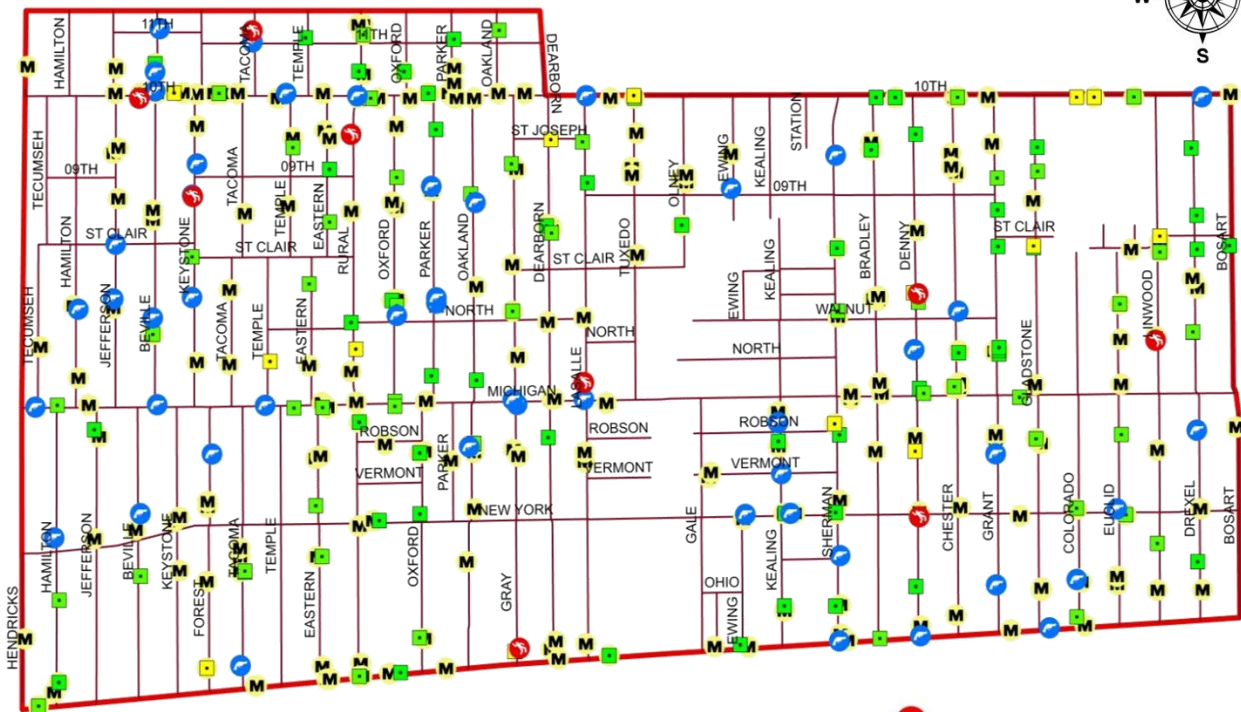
W
S
11TH
10TH
HAMILTON
TACOMA
TEMPLE
OXFORD
PARKER
OAKLAND
DEARBORN
10TH
STATION
ST JOSEPH
EWING
KEALING
TECUMSEH
09TH
TACOMA
09TH
OLNEY
09TH
TEMPLE
EASTERN
HAMILTON
KEYSTONE
OXFORD
PARKER
OAKLAND
DEARBORN
TUXEDO
ST CLAIR
ST CLAIR
RURAL
ST CLAIR
BRADLEY
DENNY
ST CLAIR
BOSART
TECUMSEH
JEFFERSON
BEVILLE
TACOMA
TEMPLE
EASTERN
NORTH
EWING
KEALING
WALNUT
LINWOOD
NORTH
NORTH
GLADSTONE
MICHIGAN
LASALLE
ROBSON
ROBSON
ROBSON
VERMONT
VERMONT
VERMONT
PARKER
NEW YORK
GALE
SHERMAN
CHESTER
GRANT
COLORADO
EUCLID
DREXEL
BOSART
HAMILTON
JEFFERSON
BEVILLE
KEYSTONE
FOREST
TACOMA
TEMPLE
EASTERN
OXFORD
GRAY
OHIO
EWING
KEALING
HENDRICKS
M